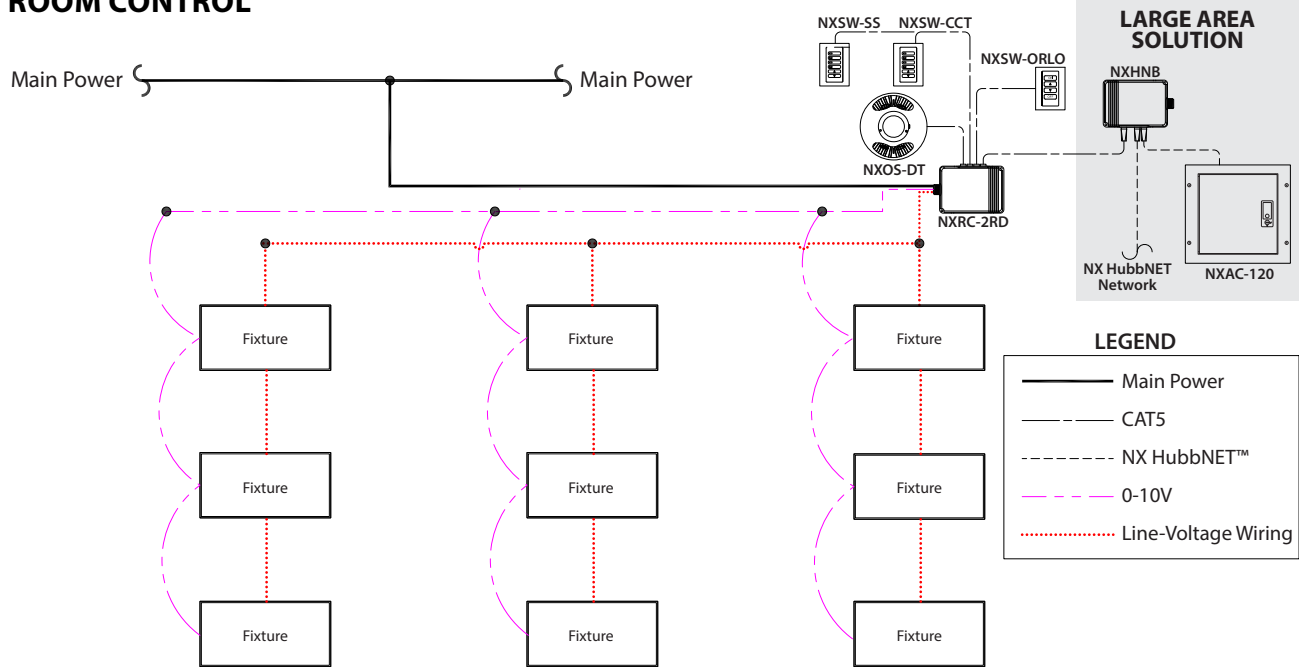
ROOM CONTROL

Main Power

Main Power

NXSW-SS

NXSW-CCT

NXSW-ORLO

NXOS-DT

NXRC-2RD

LARGE AREA SOLUTION

NXHNB

NX HubbNET Network

NXAC-120

Fixture

Fixture

Fixture

Fixture

Fixture

Fixture

Fixture

Fixture

Fixture

LEGEND

| | |
|---|---|
| | Main Power |
| | CAT5 |
| | NX HubbNET™ |
| | 0-10V |
| | Line-Voltage Wiring |